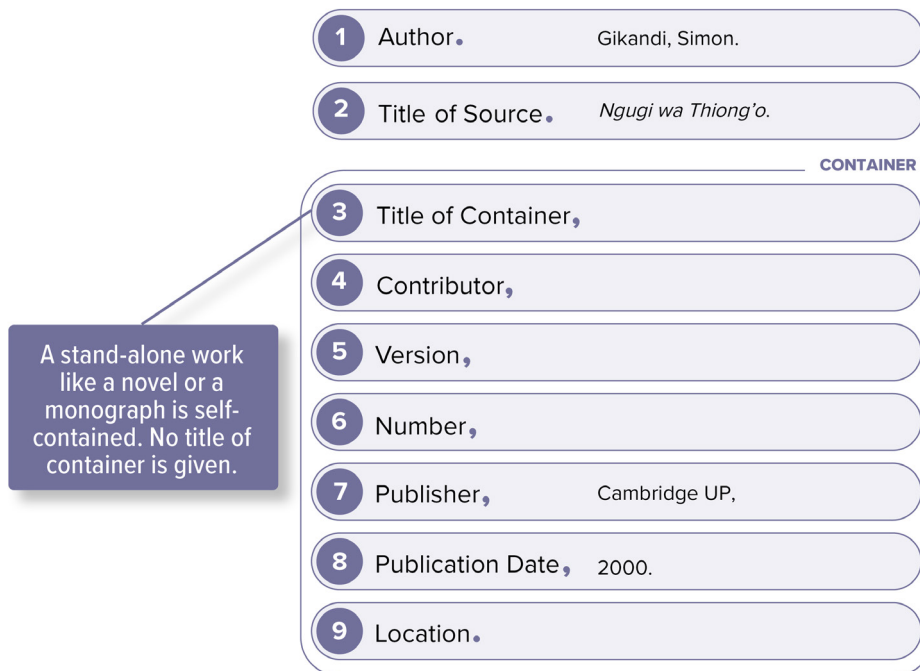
1 Author. Gikandi, Simon.

2 Title of Source. *Ngugi wa Thiong'o.*

CONTAINER

3 Title of Container,

4 Contributor,

5 Version,

6 Number,

7 Publisher, Cambridge UP,

8 Publication Date, 2000.

9 Location.

A stand-alone work like a novel or a monograph is self-contained. No title of container is given.